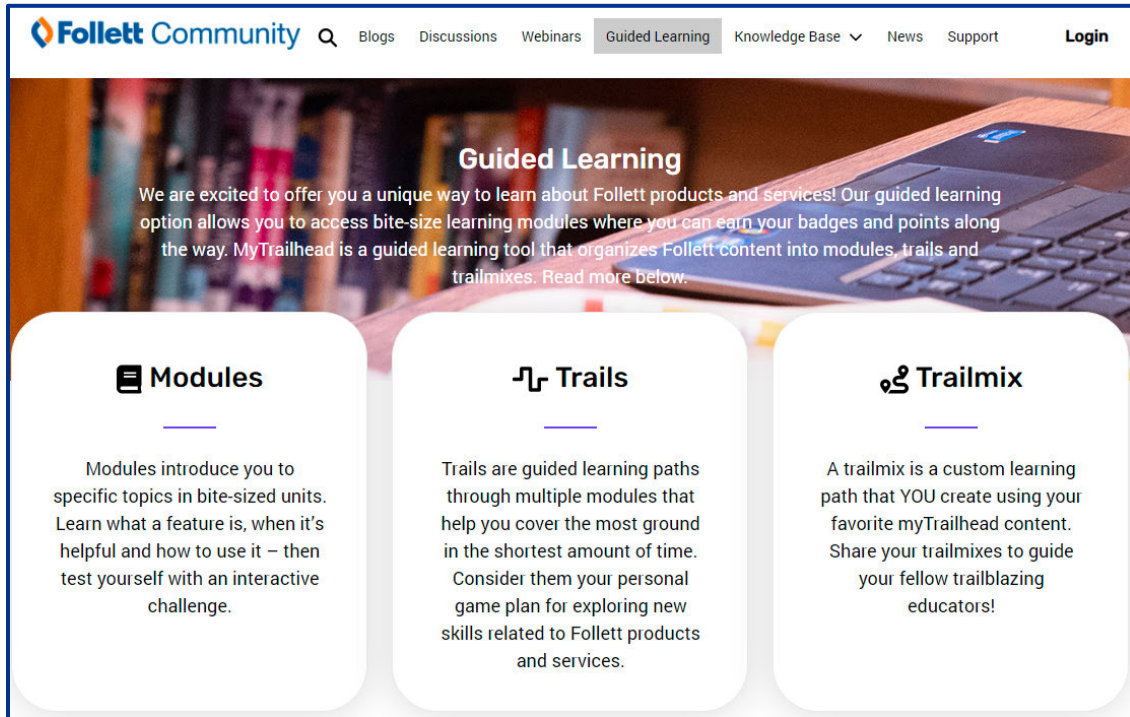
Follett Community

Blogs Discussions Webinars Guided Learning Knowledge Base News Support Login

Guided Learning

We are excited to offer you a unique way to learn about Follett products and services! Our guided learning option allows you to access bite-size learning modules where you can earn your badges and points along the way. MyTrailhead is a guided learning tool that organizes Follett content into modules, trails and trailmixes. Read more below.

Modules

Modules introduce you to specific topics in bite-sized units. Learn what a feature is, when it's helpful and how to use it – then test yourself with an interactive challenge.

Trails

Trails are guided learning paths through multiple modules that help you cover the most ground in the shortest amount of time. Consider them your personal game plan for exploring new skills related to Follett products and services.

Trailmix

A trailmix is a custom learning path that YOU create using your favorite myTrailhead content. Share your trailmixes to guide your fellow trailblazing educators!